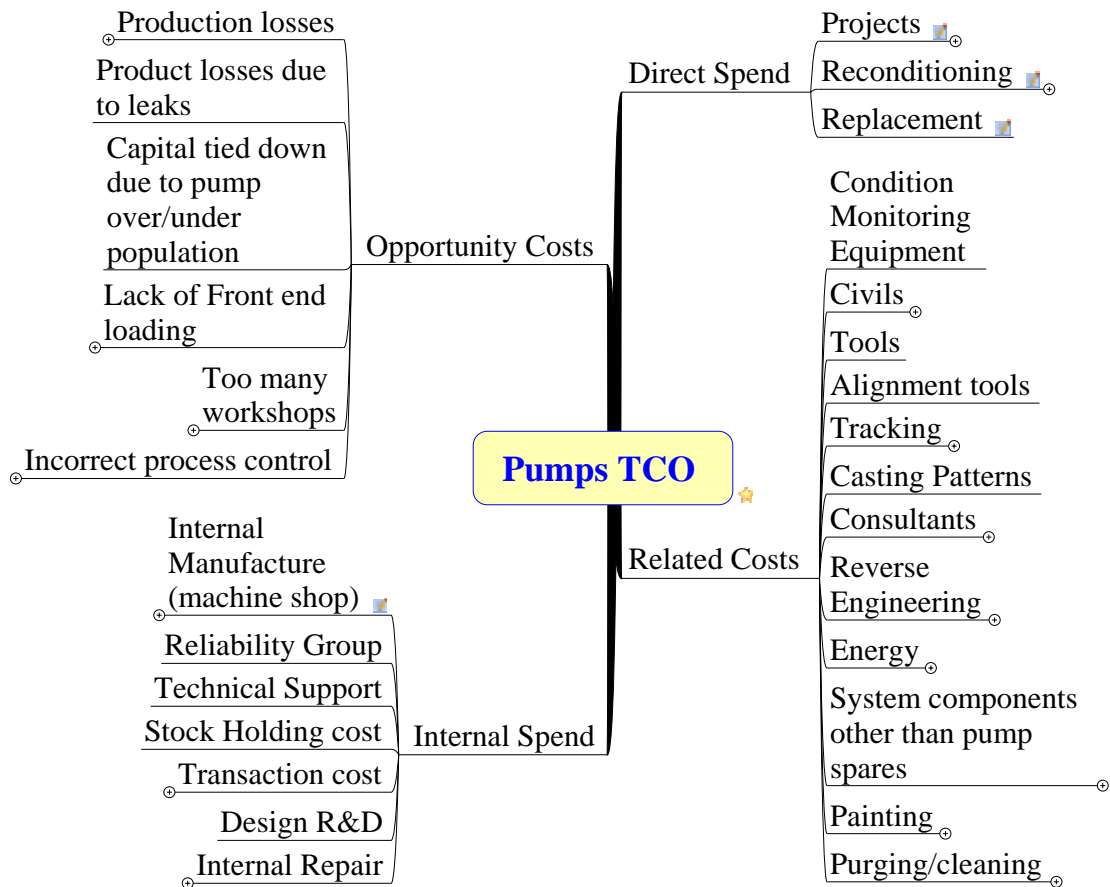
Pumps TCO

Direct Spend
Projects
Reconditioning
Replacement

Opportunity Costs
Production losses
Product losses due to leaks
Capital tied down due to pump over/under population
Lack of Front end loading
Too many workshops
Incorrect process control

Related Costs
Condition Monitoring Equipment
Civils
Tools
Alignment tools
Tracking
Casting Patterns
Consultants
Reverse Engineering
Energy
System components other than pump spares
Painting
Purging/cleaning

Internal Spend
Internal Manufacture (machine shop)
Reliability Group
Technical Support
Stock Holding cost
Transaction cost
Design R&D
Internal Repair